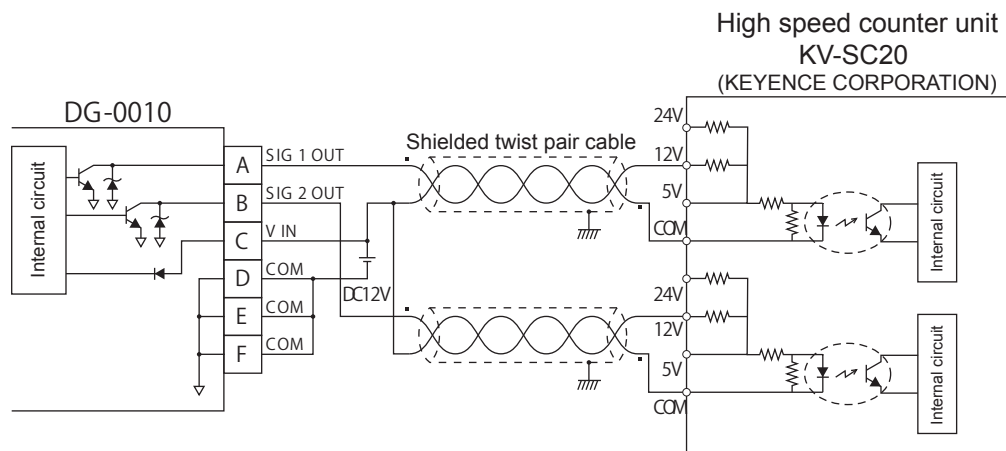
High speed counter unit
KV-SC20
(KEYENCE CORPORATION)

DG-0010

Internal circuit

A SIG 1 OUT
B SIG 2 OUT
C V IN
D COM
E COM
F COM

Shielded twist pair cable

DC12V

24V
12V
5V
COM

24V
12V
5V
COM

Internal circuit

Internal circuit